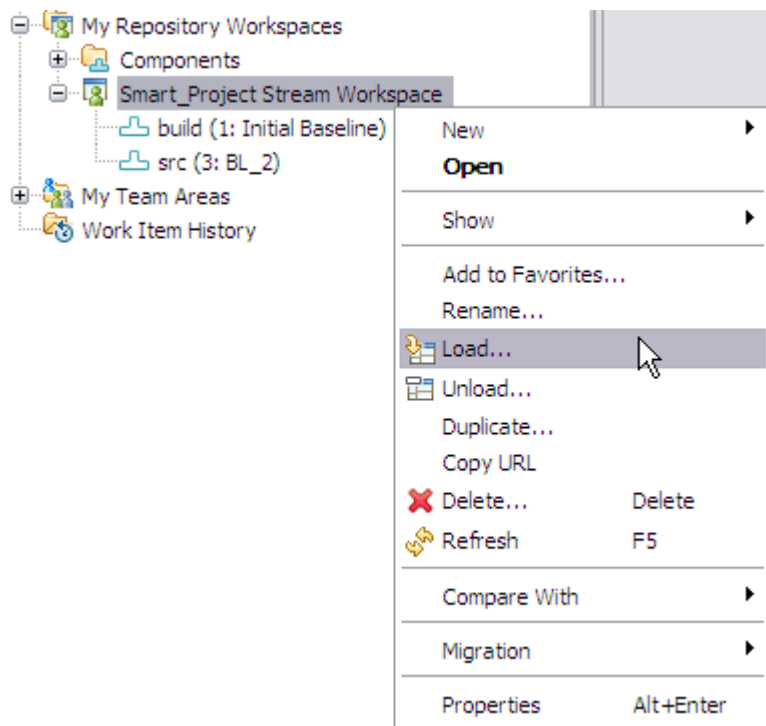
My Repository Workspaces
Components
Smart_Project Stream Workspace
build (1: Initial Baseline)
src (3: BL_2)
My Team Areas
Work Item History

New
Open
Show
Add to Favorites...
Rename...
Load...
Unload...
Duplicate...
Copy URL
Delete... Delete
Refresh F5
Compare With
Migration
Properties Alt+Enter